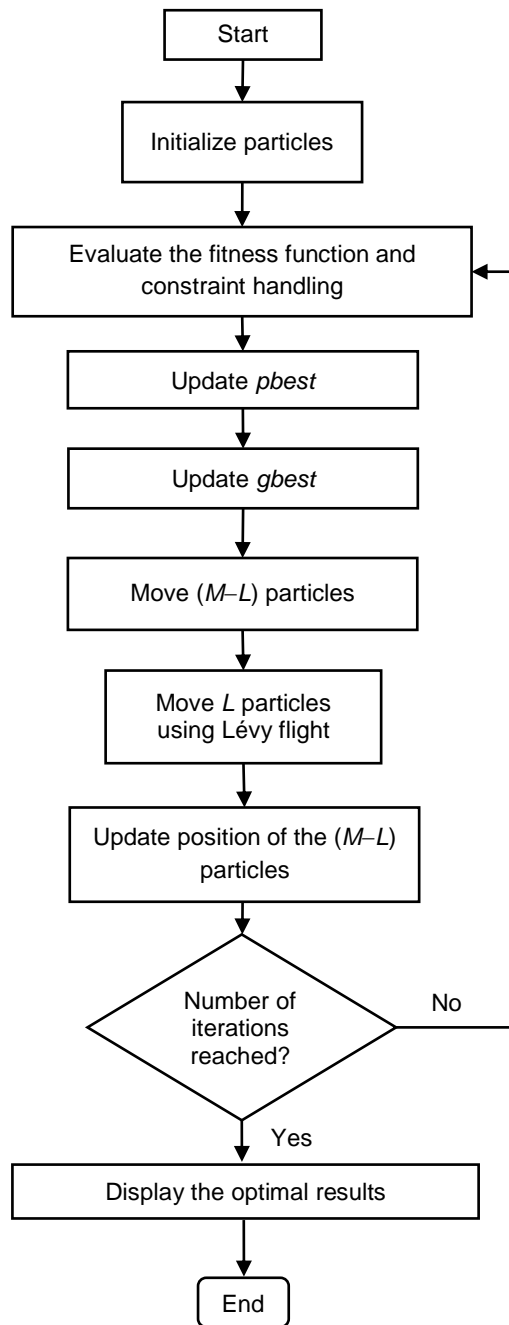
Start

Initialize particles

Evaluate the fitness function and constraint handling

Update pbest

Update gbest

Move (M–L) particles

Move L particles using Lévy flight

Update position of the (M–L) particles

Number of iterations reached?

No

Yes

Display the optimal results

End